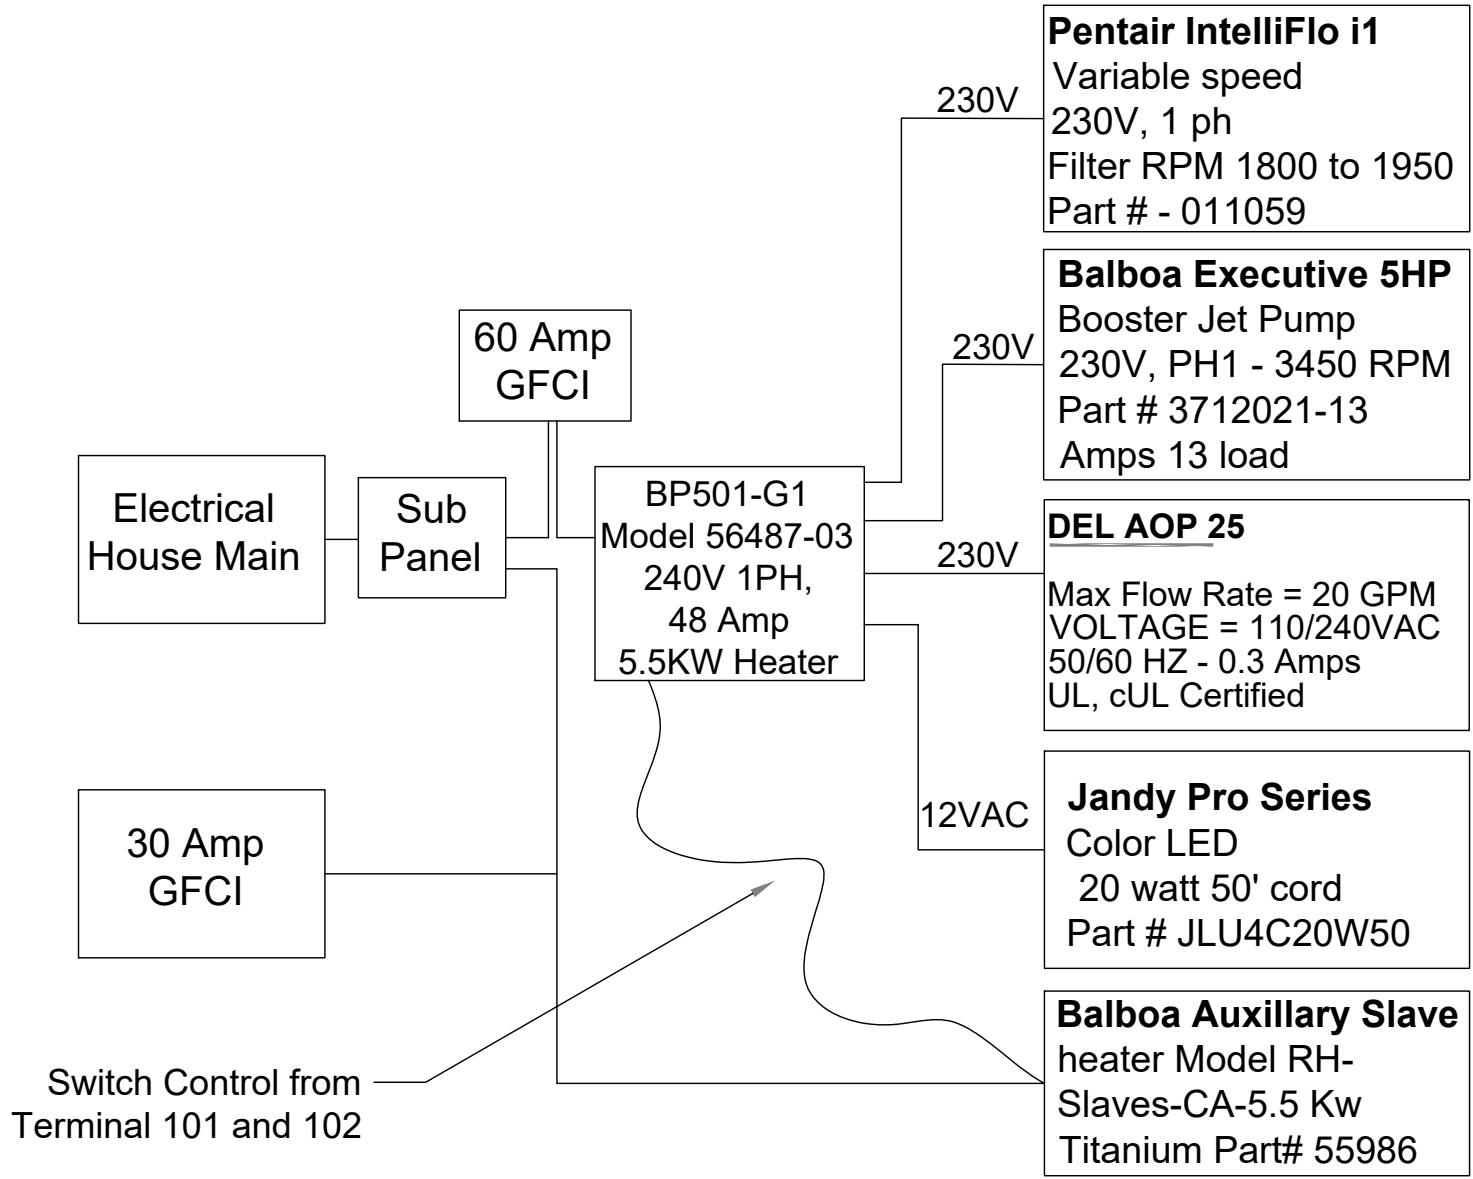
Pentair IntelliFlo i1
Variable speed
230V, 1 ph
Filter RPM 1800 to 1950
Part # - 011059

230V

Balboa Executive 5HP
Booster Jet Pump
230V, PH1 - 3450 RPM
Part # 3712021-13
Amps 13 load

230V

60 Amp
GFCI

Electrical
House Main

Sub
Panel

BP501-G1
Model 56487-03
240V 1PH,
48 Amp
5.5KW Heater

230V

DEL AOP 25

Max Flow Rate = 20 GPM
VOLTAGE = 110/240VAC
50/60 HZ - 0.3 Amps
UL, cUL Certified

12VAC

Jandy Pro Series
Color LED
20 watt 50' cord
Part # JLU4C20W50

30 Amp
GFCI

Balboa Auxillary Slave
heater Model RH-Slaves-CA-5.5 Kw
Titanium Part# 55986

Switch Control from
Terminal 101 and 102